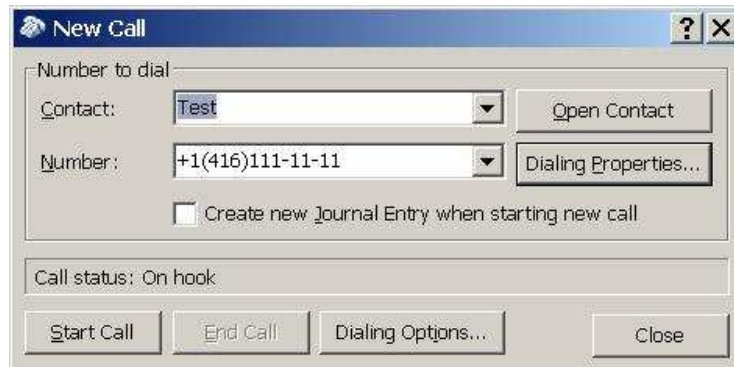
New Call
?
X
Number to dial
Contact: Test
Open Contact
Number: +1(416)111-11-11
Dialing Properties...
Create new Journal Entry when starting new call
Call status: On hook
Start Call
End Call
Dialing Options...
Close